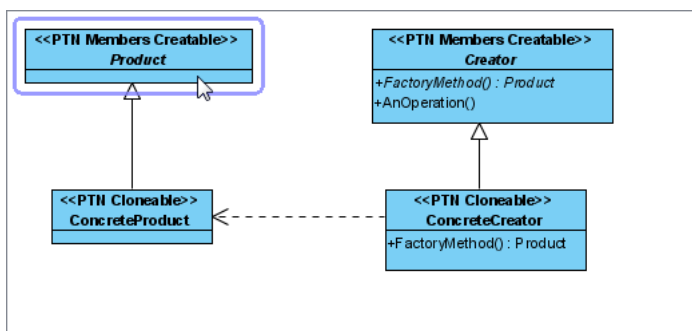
<<PTN Members Creatable>>
Product

<<PTN Members Creatable>>
Creator
+FactoryMethod() : Product
+AnOperation()

<<PTN Cloneable>>
ConcreteProduct

<<PTN Cloneable>>
ConcreteCreator
+FactoryMethod() : Product